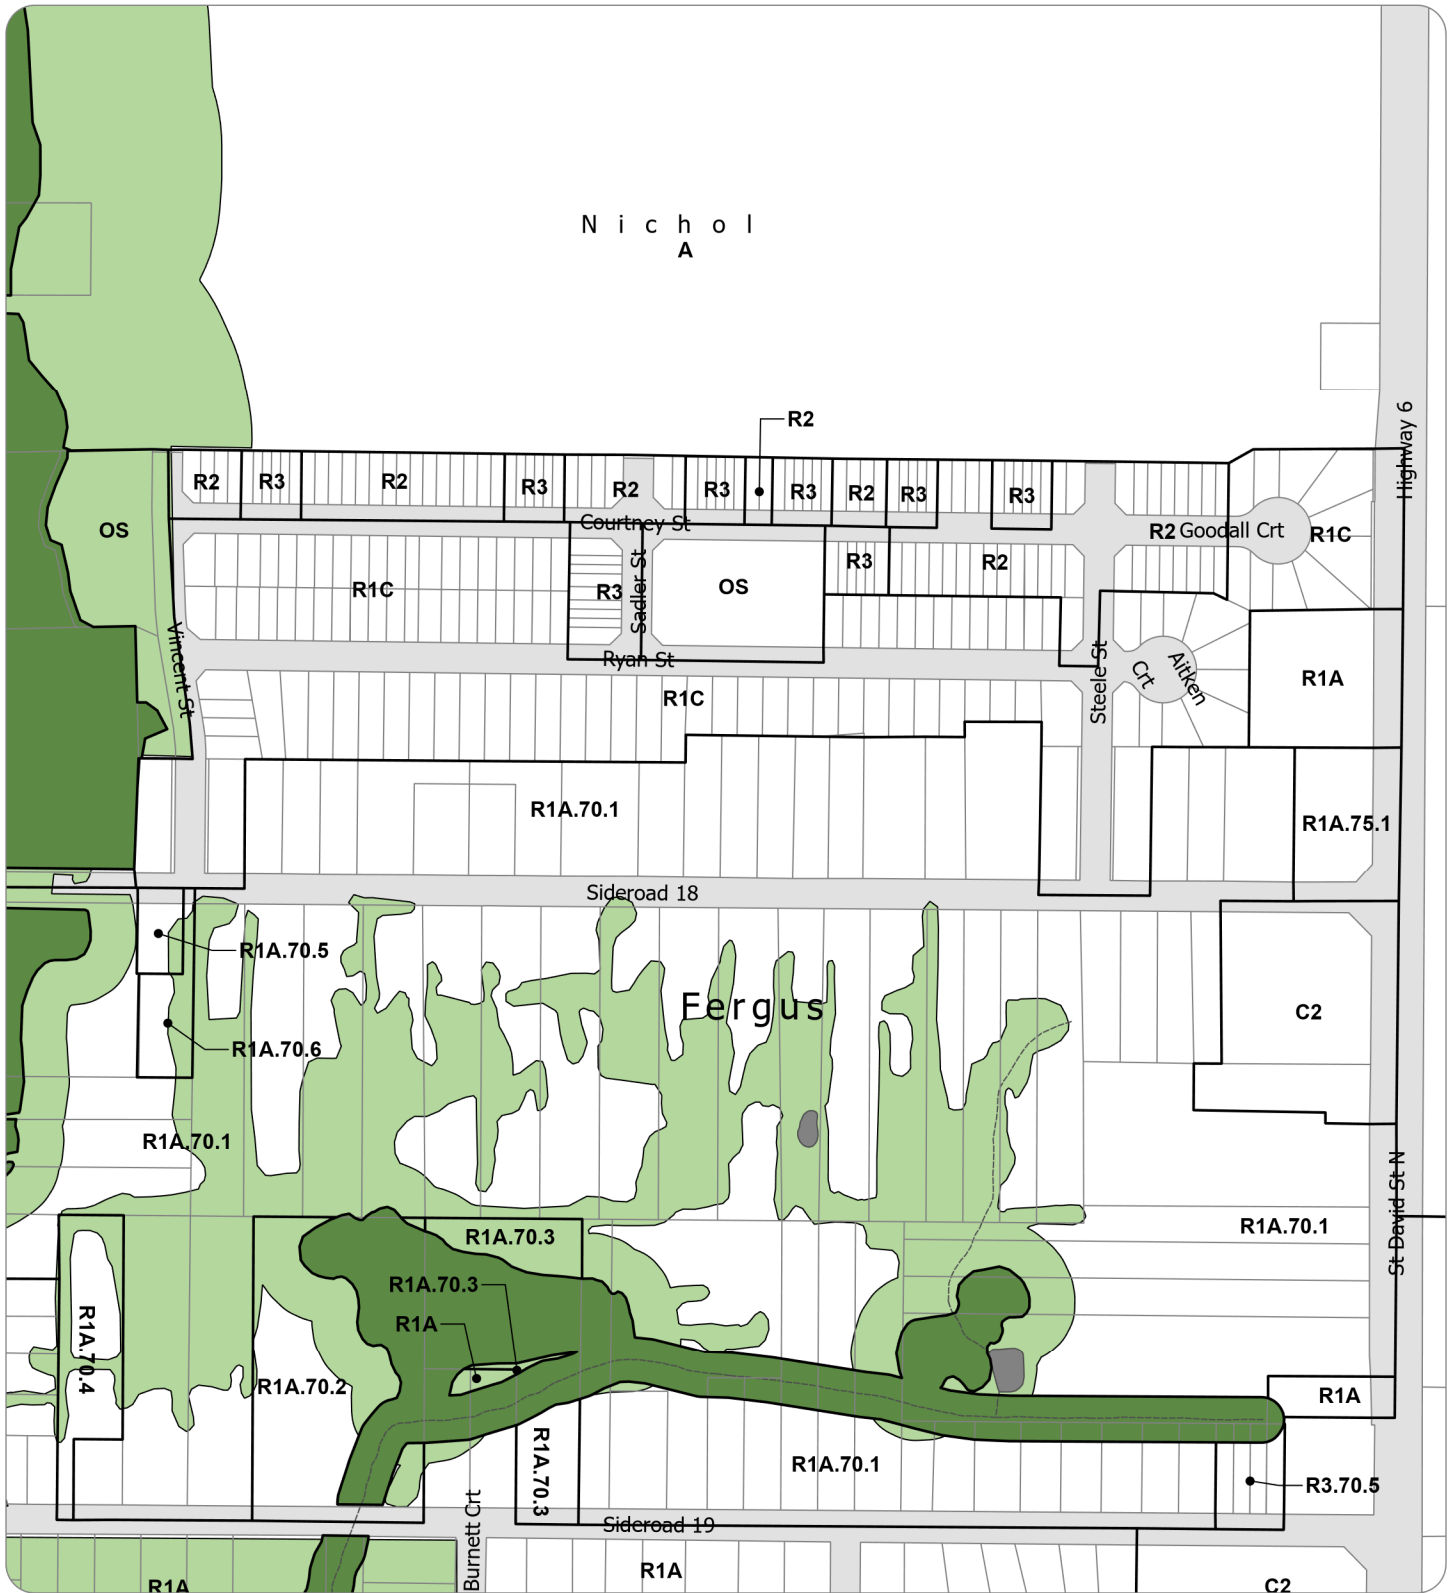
N i c h o l
A

R2

R2
R3
R2
R3
R2
R3
R3
R2
R3
R3

OS
Courtney St
R2 Goodall Crt
R1C
R1C
R3
Sadler St
OS
R3
R2
Ryan St
Vincent St
Steele St
Aitken Crt
R1A
R1C
R1A.70.1
R1A.75.1
Highway 6
Sideroad 18
R1A.70.5
Fergus
C2
R1A.70.6
R1A.70.1
St David St N
R1A.70.1
R1A.70.3
R1A.70.3
R1A
R1A.70.4
R1A.70.2
R1A
R1A.70.3
R1A.70.1
R3.70.5
Burnett Crt
Sideroad 19
R1A
R1A
C2